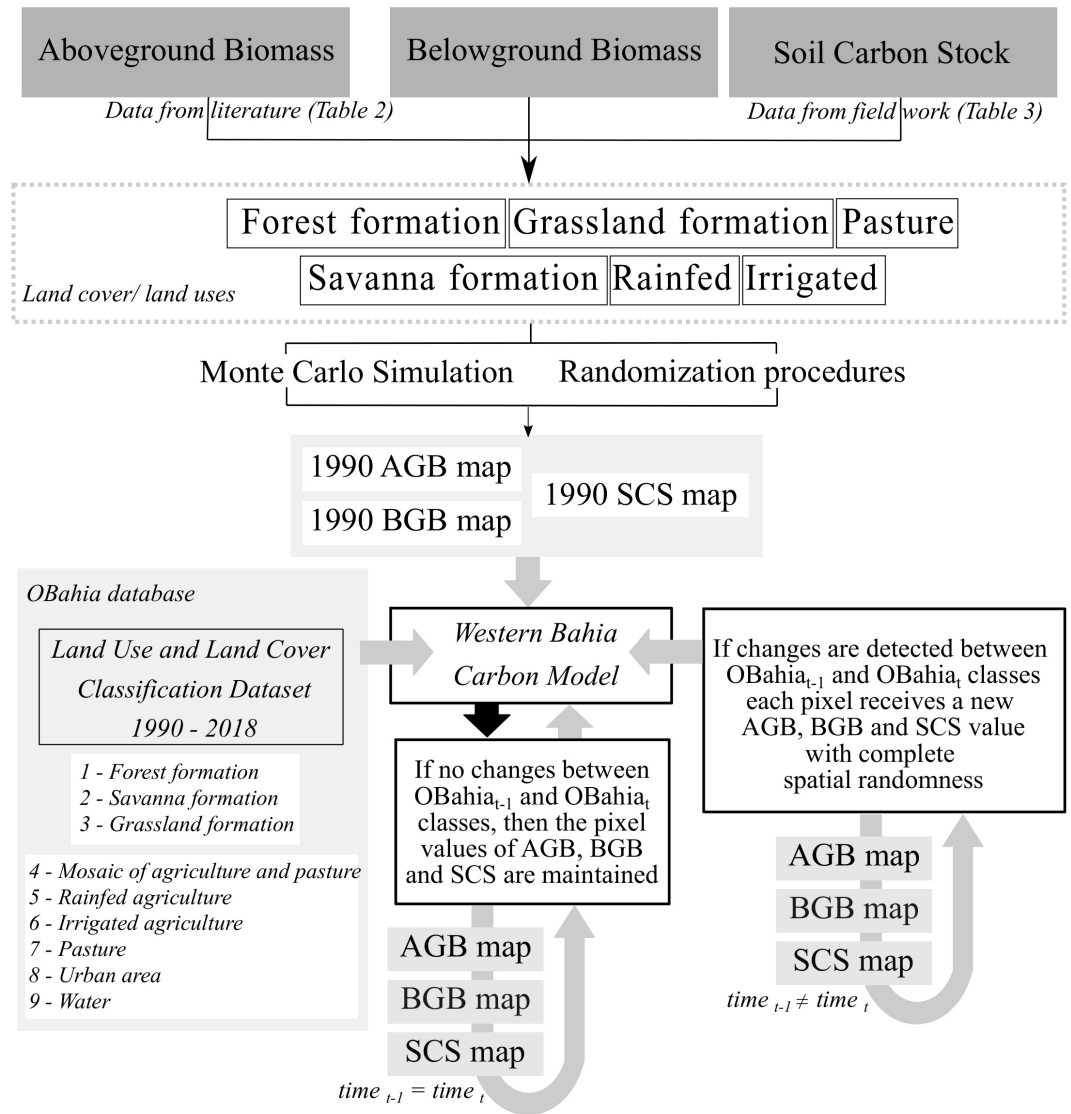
Aboveground Biomass

Belowground Biomass

Soil Carbon Stock

Data from literature (Table 2)

Data from field work (Table 3)

Forest formation

Grassland formation

Pasture

Savanna formation

Rainfed

Irrigated

Land cover/ land uses

Monte Carlo Simulation

Randomization procedures

1990 AGB map

1990 BGB map

1990 SCS map

OBahia database

Land Use and Land Cover Classification Dataset 1990 - 2018

1 - Forest formation
2 - Savanna formation
3 - Grassland formation

4 - Mosaic of agriculture and pasture
5 - Rainfed agriculture
6 - Irrigated agriculture
7 - Pasture
8 - Urban area
9 - Water

Western Bahia Carbon Model

If changes are detected between OBahia$_{t-1}$ and OBahia$_{t}$ classes each pixel receives a new AGB, BGB and SCS value with complete spatial randomness

If no changes between OBahia$_{t-1}$ and OBahia$_{t}$ classes, then the pixel values of AGB, BGB and SCS are maintained

AGB map

BGB map

SCS map

time $_{t-1}$ ≠ time $_{t}$

AGB map

BGB map

SCS map

time $_{t-1}$ = time $_{t}$